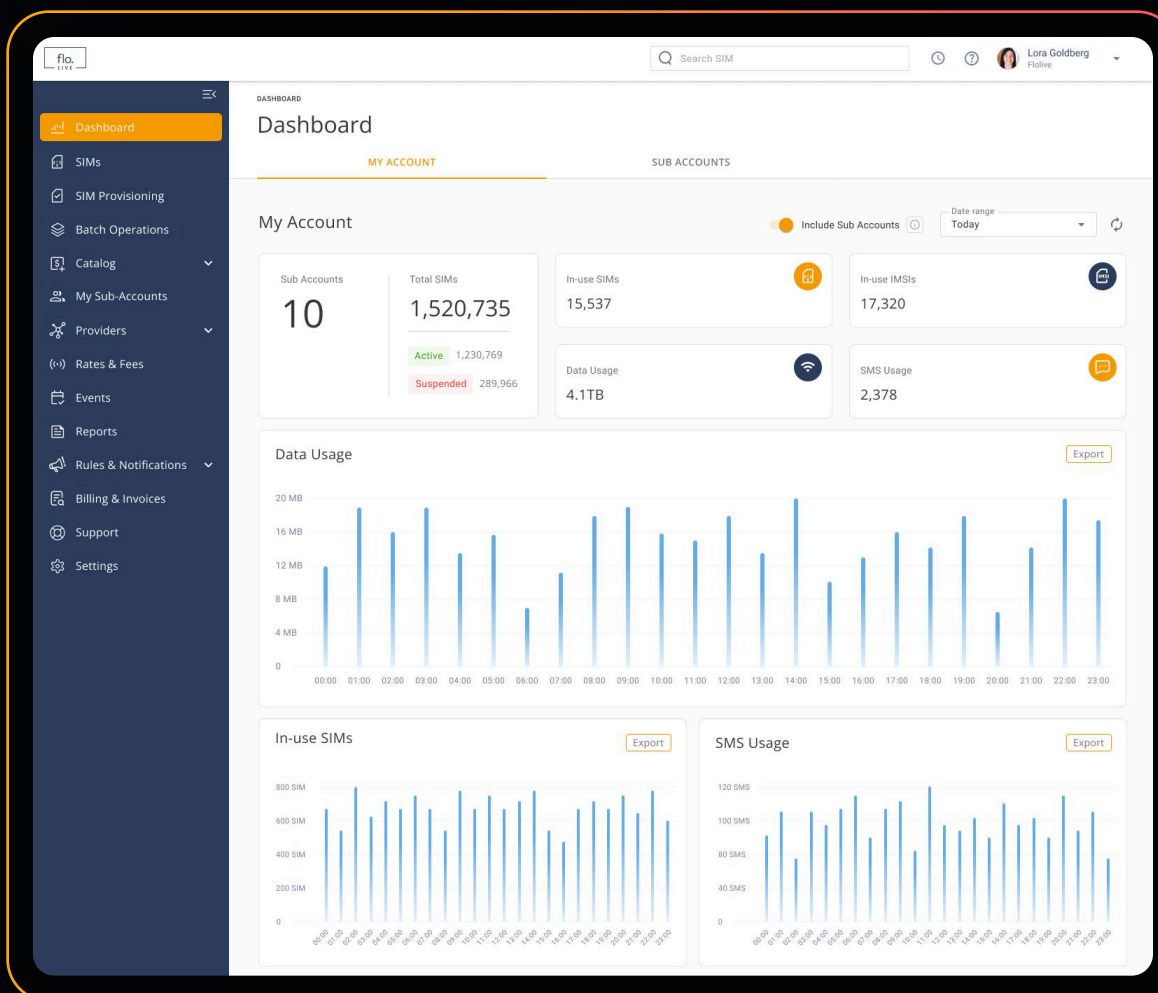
flo. LIVE

Search SIM

Lora Goldberg
Flolive

Dashboard
SIMs
SIM Provisioning
Batch Operations
Catalog
My Sub-Accounts
Providers
Rates & Fees
Events
Reports
Rules & Notifications
Billing & Invoices
Support
Settings

DASHBOARD

Dashboard

MY ACCOUNT
SUB ACCOUNTS

My Account

Include Sub Accounts

Date range
Today

Sub Accounts
10

Total SIMs
1,520,735

Active 1,230,769
Suspended 289,966

In-use SIMs
15,537

In-use IMSIs
17,320

Data Usage
4.1TB

SMS Usage
2,378

Data Usage

Export

20 MB
16 MB
12 MB
8 MB
4 MB
0

00:00 01:00 02:00 03:00 04:00 05:00 06:00 07:00 08:00 09:00 10:00 11:00 12:00 13:00 14:00 15:00 16:00 17:00 18:00 19:00 20:00 21:00 22:00 23:00

In-use SIMs

Export

800 SIM
600 SIM
400 SIM
200 SIM
0

00:00 01:00 02:00 03:00 04:00 05:00 06:00 07:00 08:00 09:00 10:00 11:00 12:00 13:00 14:00 15:00 16:00 17:00 18:00 19:00 20:00 21:00 22:00 23:00

SMS Usage

Export

120 SMS
100 SMS
80 SMS
40 SMS
0

00:00 01:00 02:00 03:00 04:00 05:00 06:00 07:00 08:00 09:00 10:00 11:00 12:00 13:00 14:00 15:00 16:00 17:00 18:00 19:00 20:00 21:00 22:00 23:00